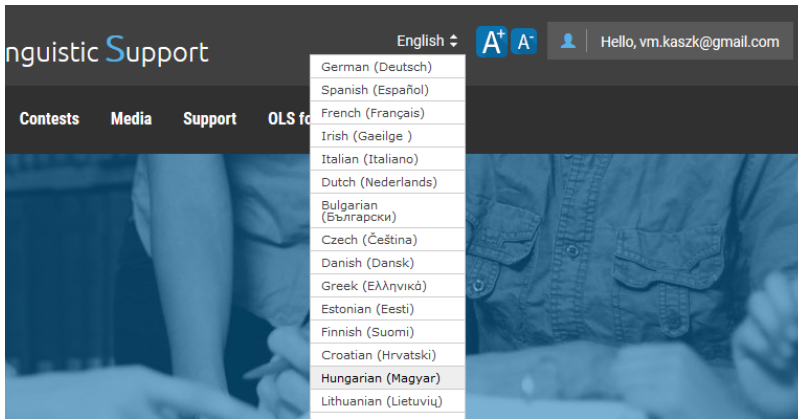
nguistic Support

English ⇕ A+ A-

Hello, vm.kaszk@gmail.com

Contests Media Support OLS fo

German (Deutsch)
Spanish (Español)
French (Français)
Irish (Gaeilge )
Italian (Italiano)
Dutch (Nederlands)
Bulgarian (Български)
Czech (Čeština)
Danish (Dansk)
Greek (Ελληνικά)
Estonian (Eesti)
Finnish (Suomi)
Croatian (Hrvatski)
Hungarian (Magyar)
Lithuanian (Lietuvių)